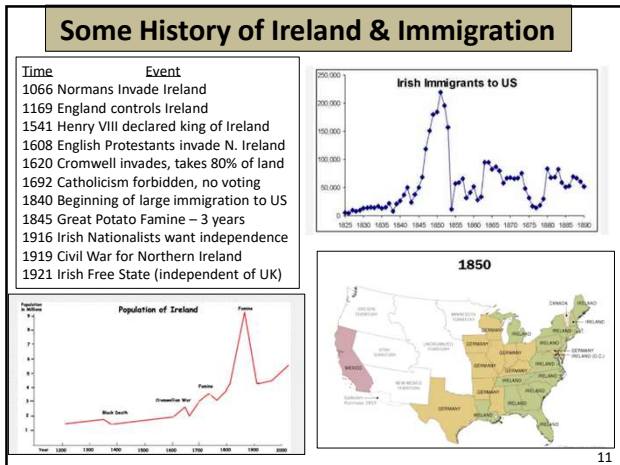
Some History of Ireland & Immigration

| Time | Event |
|---|---|
| 1066 | Normans Invade Ireland |
| 1169 | England controls Ireland |
| 1541 | Henry VIII declared king of Ireland |
| 1608 | English Protestants invade N. Ireland |
| 1620 | Cromwell invades, takes 80% of land |
| 1692 | Catholicism forbidden, no voting |
| 1840 | Beginning of large immigration to US |
| 1845 | Great Potato Famine – 3 years |
| 1916 | Irish Nationalists want independence |
| 1919 | Civil War for Northern Ireland |
| 1921 | Irish Free State (independent of UK) |

Irish Immigrants to US

250,000
200,000
150,000
100,000
50,000
0

1825 1830 1835 1840 1845 1850 1855 1860 1865 1870 1875 1880 1885 1890

Population in Millions

Population of Ireland

Famine
Famine
Cromwellian War
Black Death

Year 1200 1300 1400 1500 1600 1700 1800 1900 2000

1850

CANADA IRELAND
IRELAND
GERMANY
IRELAND
MEXICO
GERMANY
IRELAND
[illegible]

11